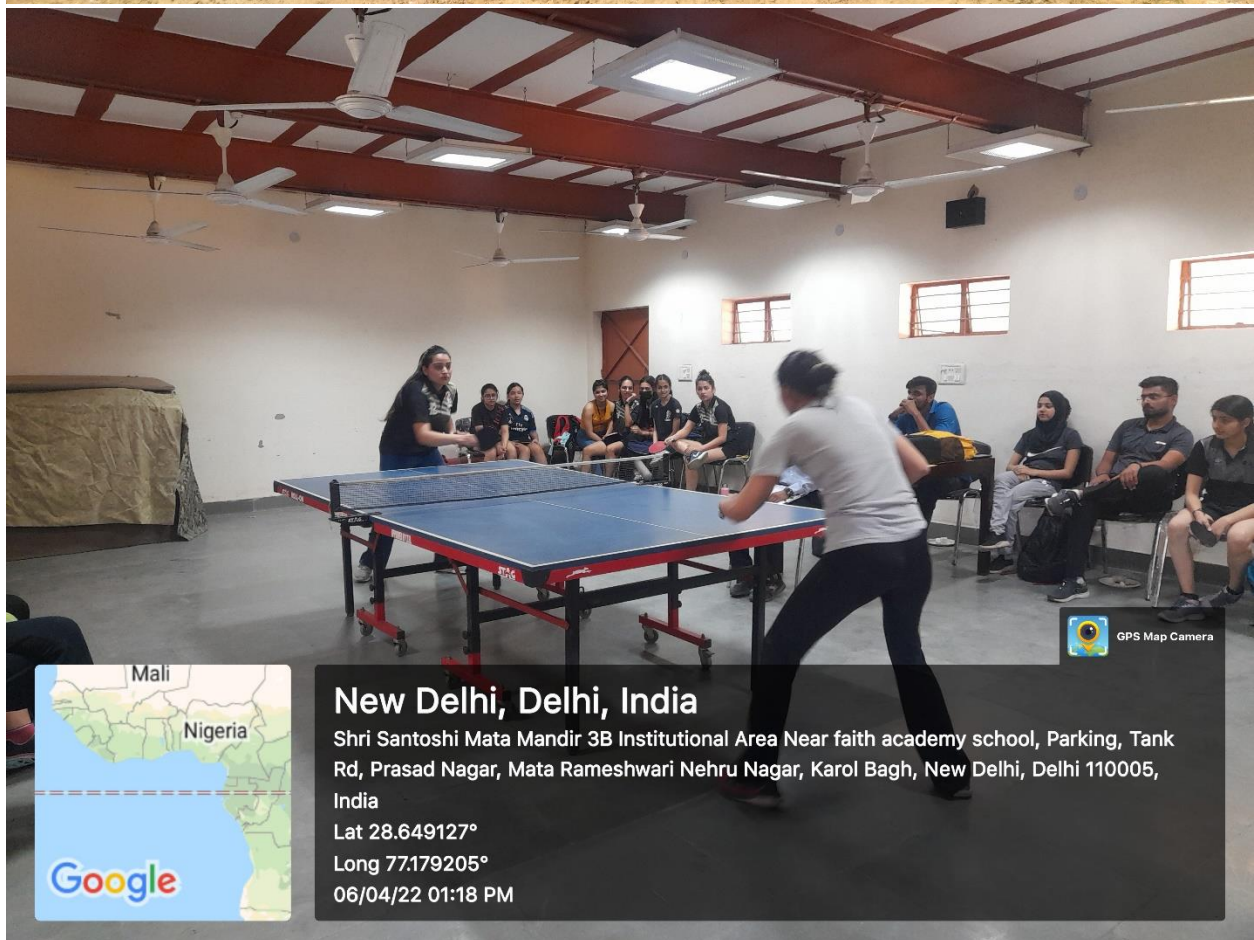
GPS Map Camera

Mali
Nigeria
Google

New Delhi, Delhi, India
Shri Santoshi Mata Mandir 3B Institutional Area Near faith academy school, Parking, Tank Rd, Prasad Nagar, Mata Rameshwari Nehru Nagar, Karol Bagh, New Delhi, Delhi 110005, India
Lat 28.649127°
Long 77.179205°
06/04/22 01:18 PM